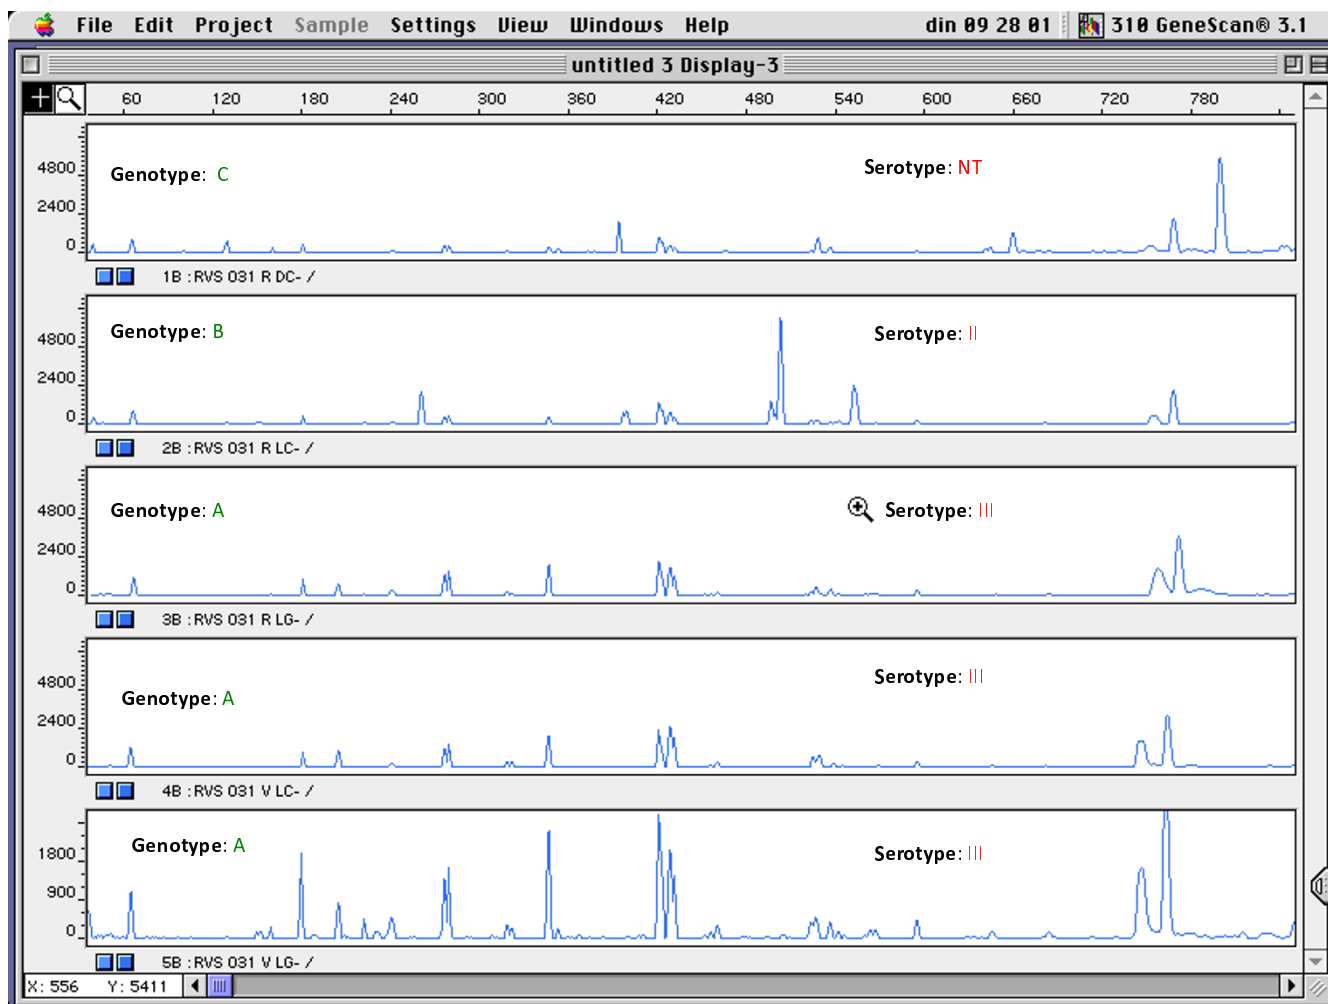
File Edit Project Sample Settings View Windows Help din 09 28 01 310 GeneScan® 3.1

untitled 3 Display-3

60 120 180 240 300 360 420 480 540 600 660 720 780

4800
2400
0
Genotype: C
Serotype: NT
1B :RVS 031 R DC- /

4800
2400
0
Genotype: B
Serotype: II
2B :RVS 031 R LC- /

4800
2400
0
Genotype: A
Serotype: III
3B :RVS 031 R LG- /

4800
2400
0
Genotype: A
Serotype: III
4B :RVS 031 V LC- /

1800
900
0
Genotype: A
Serotype: III
5B :RVS 031 V LG- /

X: 556 Y: 5411